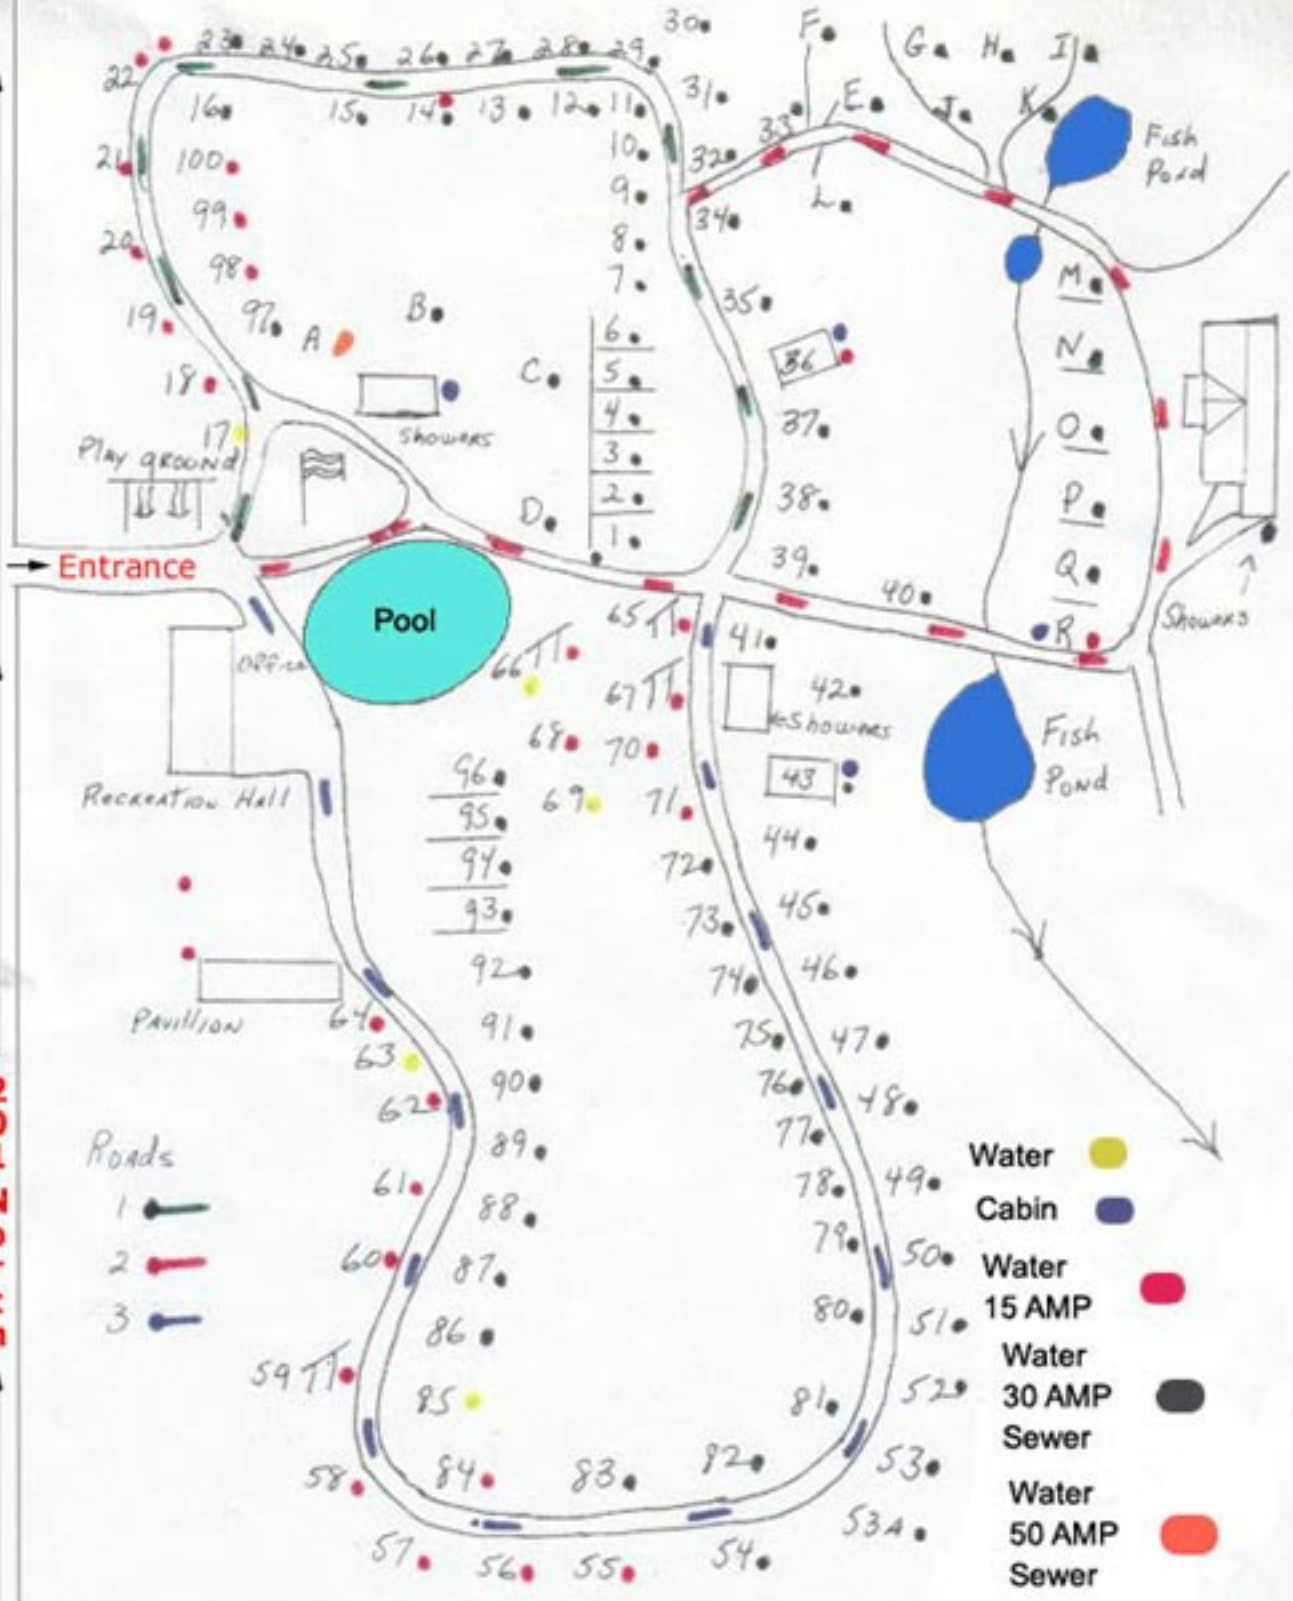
22 23 24 25 26 27 28 29 30 F G H I
16 15 14 13 12 11 31 E J K
21 100 10 32 33 Fish Pond
99 9 34 L
20 98 8
7 M
19 97 A B 6 35 N
C 5 36
18 4 37 O
17 Showers 3
Play ground 2 38 P
D 1
39 Q
Entrance 40 R Showers
65 41
Pool 66
Office 67 42
68 70 Showers Fish Pond
96 69 71 43
Recreation Hall 95
94 72 44
93 73 45
92 74 46
Pavillion 64 91 75 47
63 90 76 48
62 89 77
Roads 61 88 78 49 Water
1 60 87 79 50 Cabin
2 86 80 51 Water 15 AMP
3 59 85 81 52 Water 30 AMP Sewer
58 84 83 82 53
57 56 55 54 53A Water 50 AMP Sewer